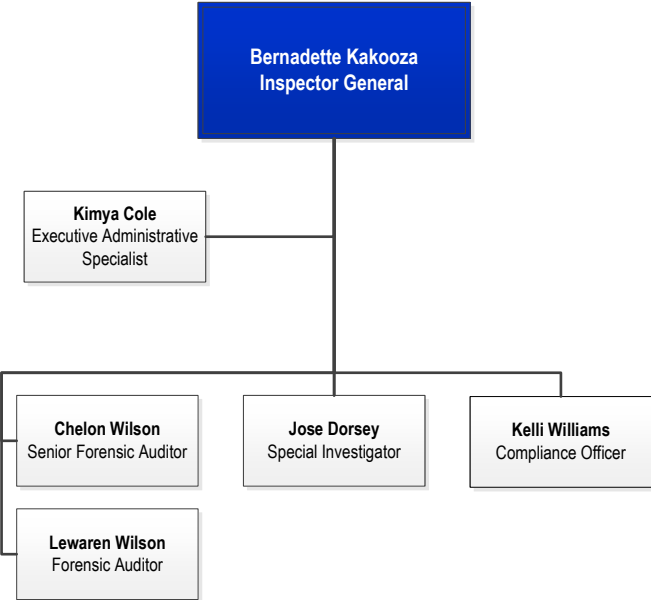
Bernadette Kakooza
Inspector General

Kimya Cole
Executive Administrative Specialist

Chelon Wilson
Senior Forensic Auditor

Jose Dorsey
Special Investigator

Kelli Williams
Compliance Officer

Lewaren Wilson
Forensic Auditor